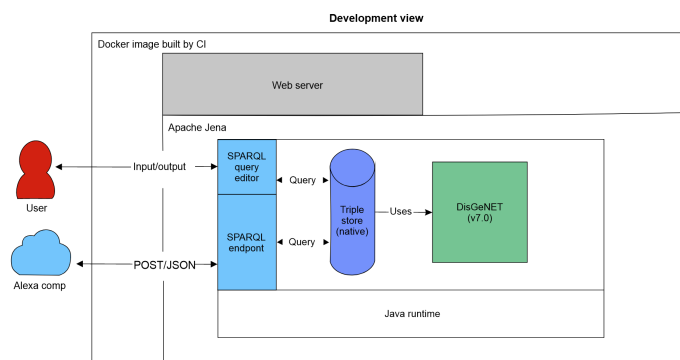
Development view

Docker image built by CI

Web server

Apache Jena

User

Input/output

SPARQL query editor

Query

Triple store (native)

Uses

DisGeNET (v7.0)

Alexa comp

POST/JSON

SPARQL endpont

Query

Java runtime